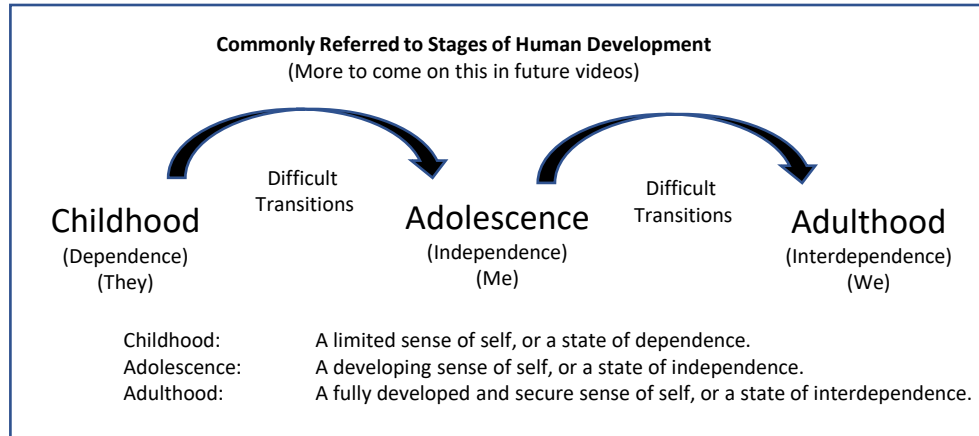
**Commonly Referred to Stages of Human Development**
(More to come on this in future videos)

Difficult Transitions

Difficult Transitions

Childhood
(Dependence)
(They)

Adolescence
(Independence)
(Me)

Adulthood
(Interdependence)
(We)

| | |
|---|---|
| Childhood: | A limited sense of self, or a state of dependence. |
| Adolescence: | A developing sense of self, or a state of independence. |
| Adulthood: | A fully developed and secure sense of self, or a state of interdependence. |